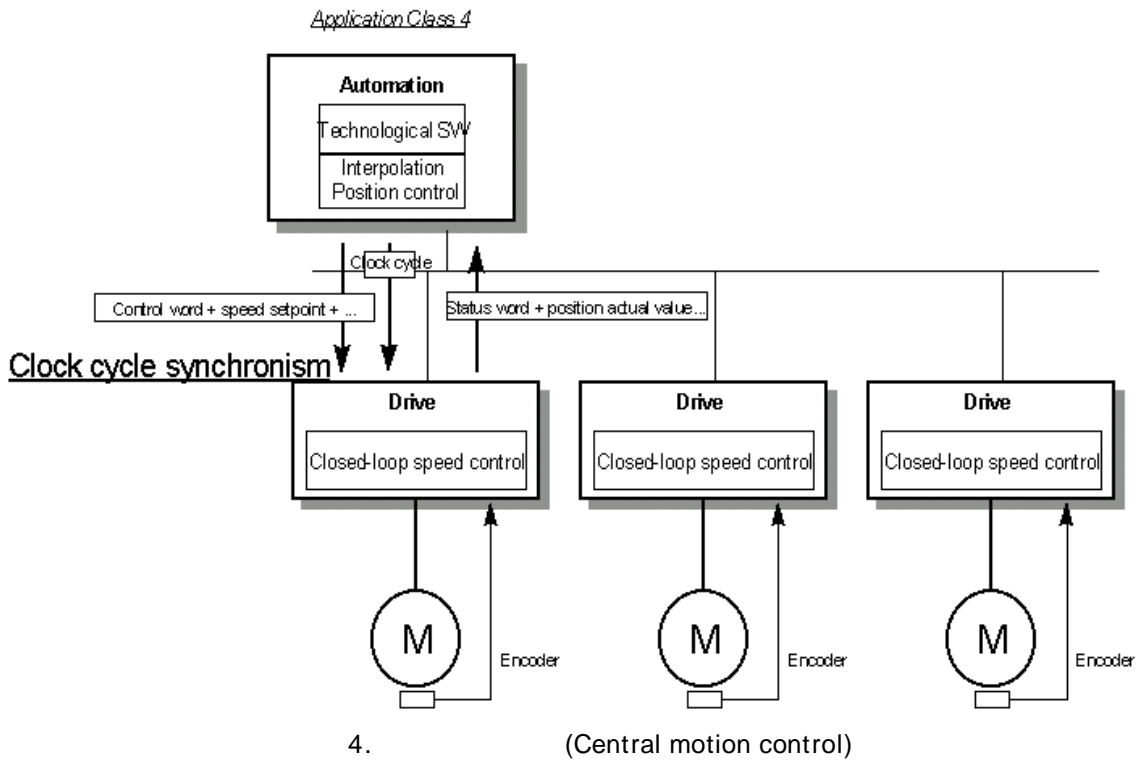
Application Class 4

Automation

Technological SW

Interpolation
Position control

Clock cycle

Control word + speed setpoint + ...

Status word + position actual value...

Clock cycle synchronism

Drive

Closed-loop speed control

Drive

Closed-loop speed control

Drive

Closed-loop speed control

M

Encoder

M

Encoder

M

Encoder

4. (Central motion control)